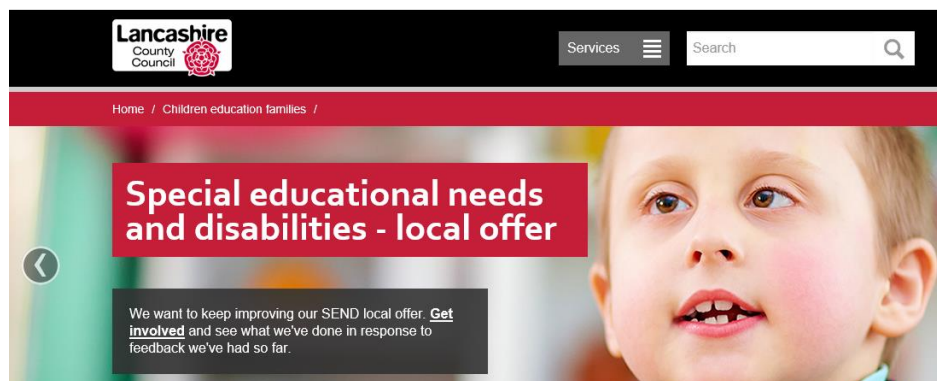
Lancashire County Council

Services

Search

Home / Children education families /

Special educational needs and disabilities - local offer

We want to keep improving our SEND local offer. Get involved and see what we've done in response to feedback we've had so far.